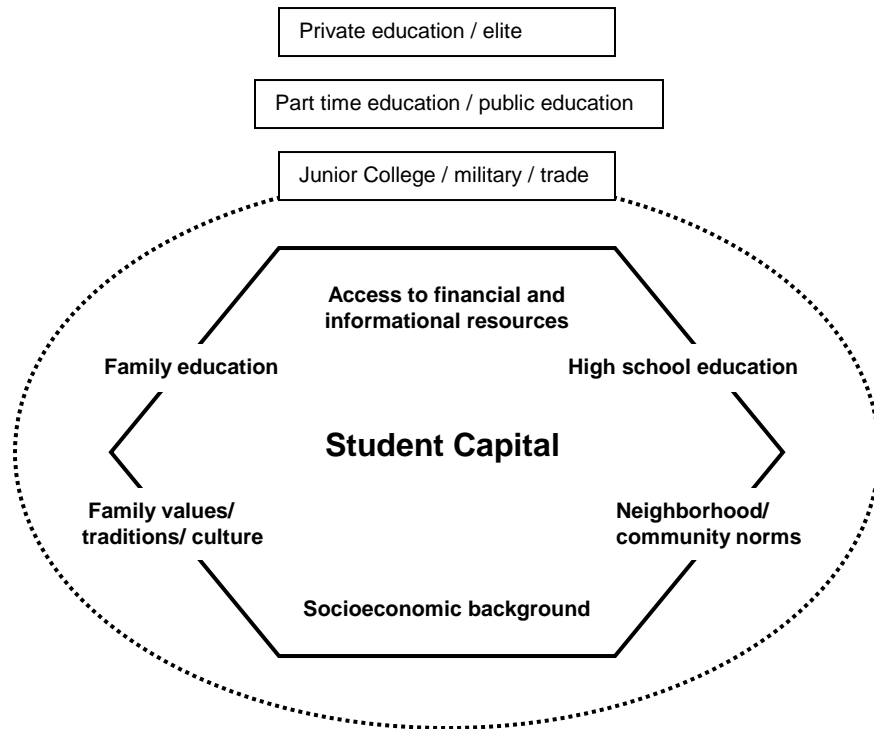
Private education / elite

Part time education / public education

Junior College / military / trade

Access to financial and informational resources

Family education

High school education

Student Capital

Family values/ traditions/ culture

Neighborhood/ community norms

Socioeconomic background